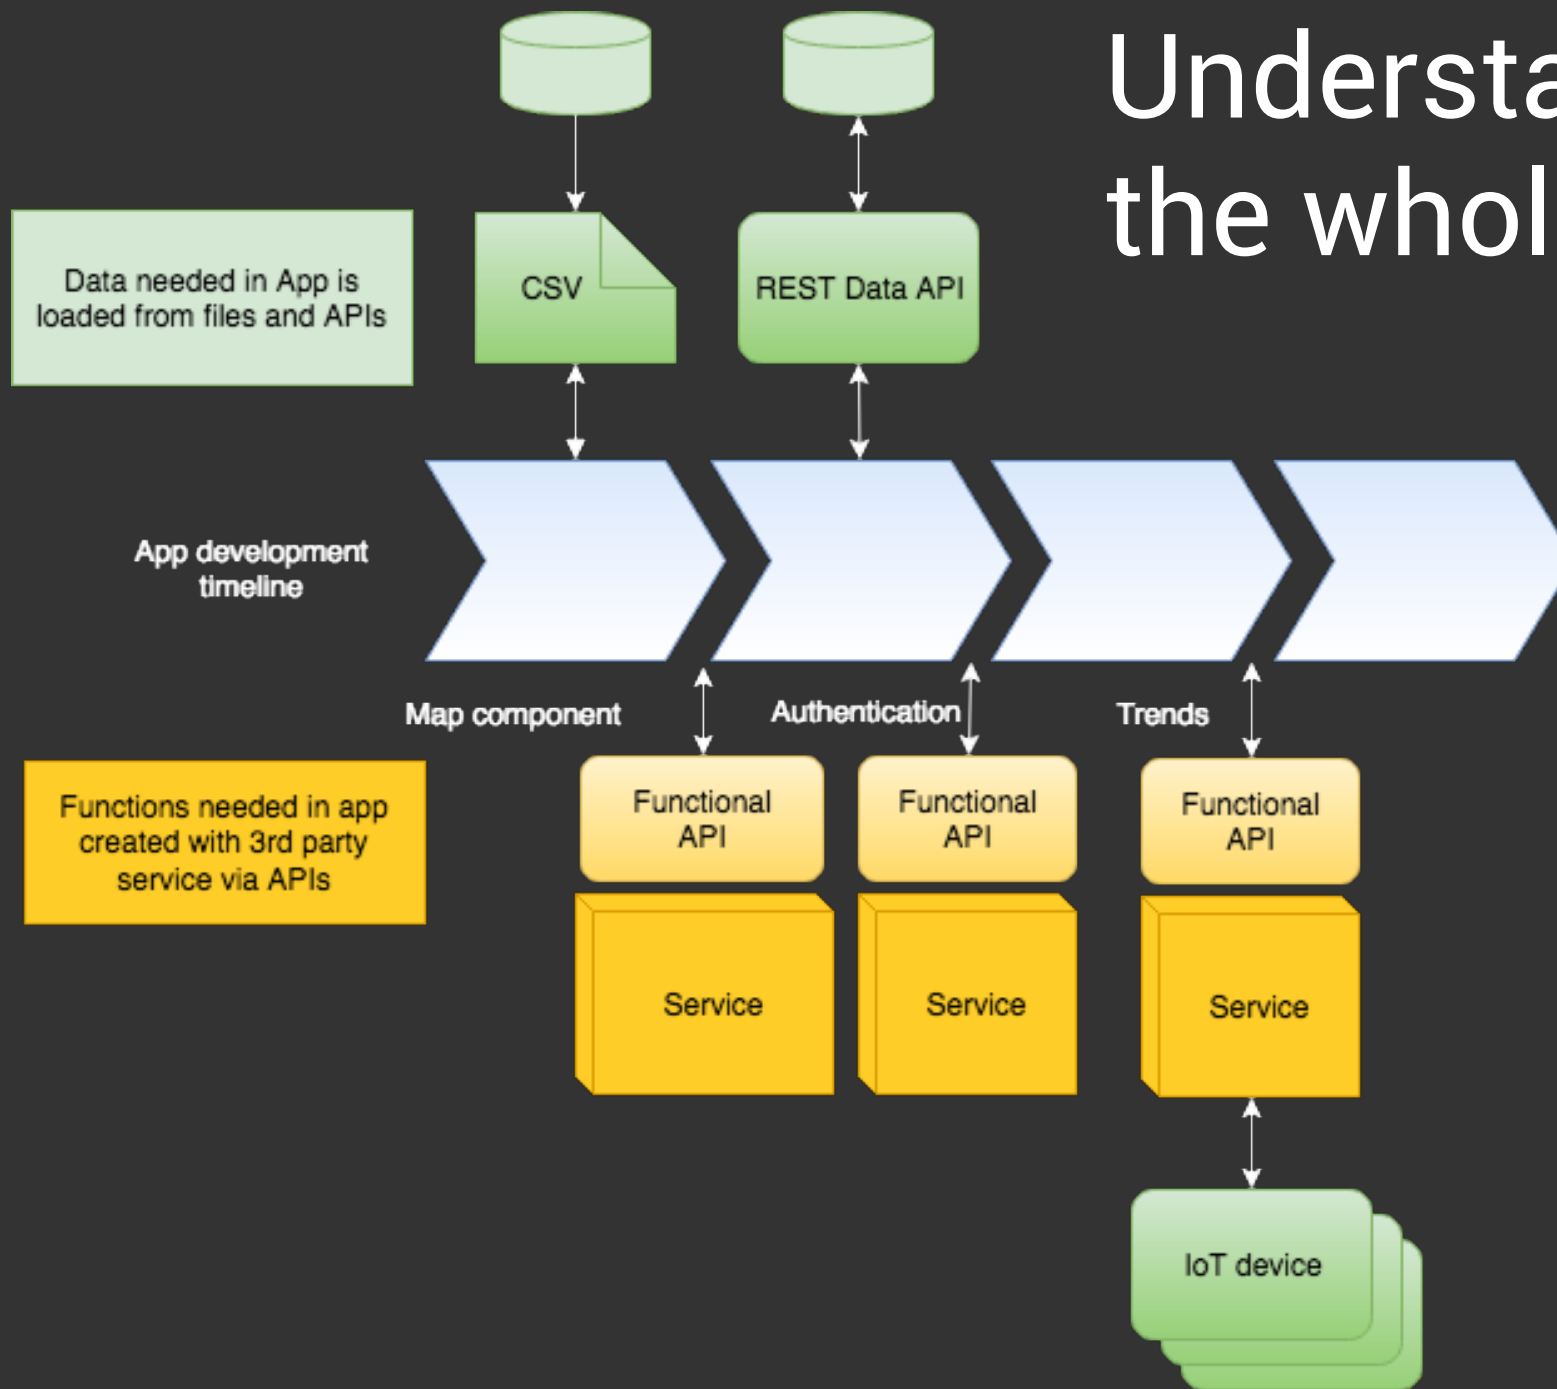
Understa
the whol

Data needed in App is loaded from files and APIs

CSV

REST Data API

App development timeline

Map component

Authentication

Trends

Functions needed in app created with 3rd party service via APIs

Functional API

Functional API

Functional API

Service

Service

Service

IoT device